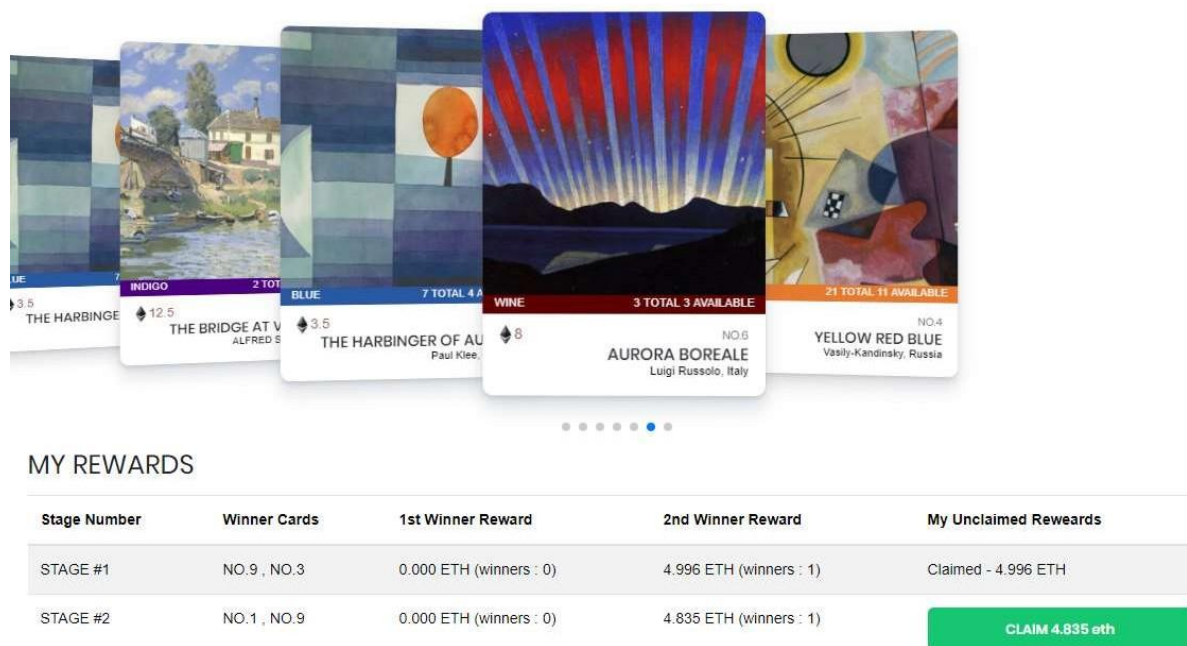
UE 7
3.5
THE HARBINGE

INDIGO 2 TOT
12.5
THE BRIDGE AT V
ALFRED S

BLUE 7 TOTAL 4 A
3.5
THE HARBINGER OF AU
Paul Klee,

WINE 3 TOTAL 3 AVAILABLE
8
NO.6
AURORA BOREALE
Luigi Russolo, Italy

21 TOTAL 11 AVAILABLE
NO.4
YELLOW RED BLUE
Vasily-Kandinsky, Russia

MY REWARDS

| Stage Number | Winner Cards | 1st Winner Reward | 2nd Winner Reward | My Unclaimed Rewareds |
|---|---|---|---|---|
| STAGE #1 | NO.9 , NO.3 | 0.000 ETH (winners : 0) | 4.996 ETH (winners : 1) | Claimed - 4.996 ETH |
| STAGE #2 | NO.1 , NO.9 | 0.000 ETH (winners : 0) | 4.835 ETH (winners : 1) | CLAIM 4.835 eth |